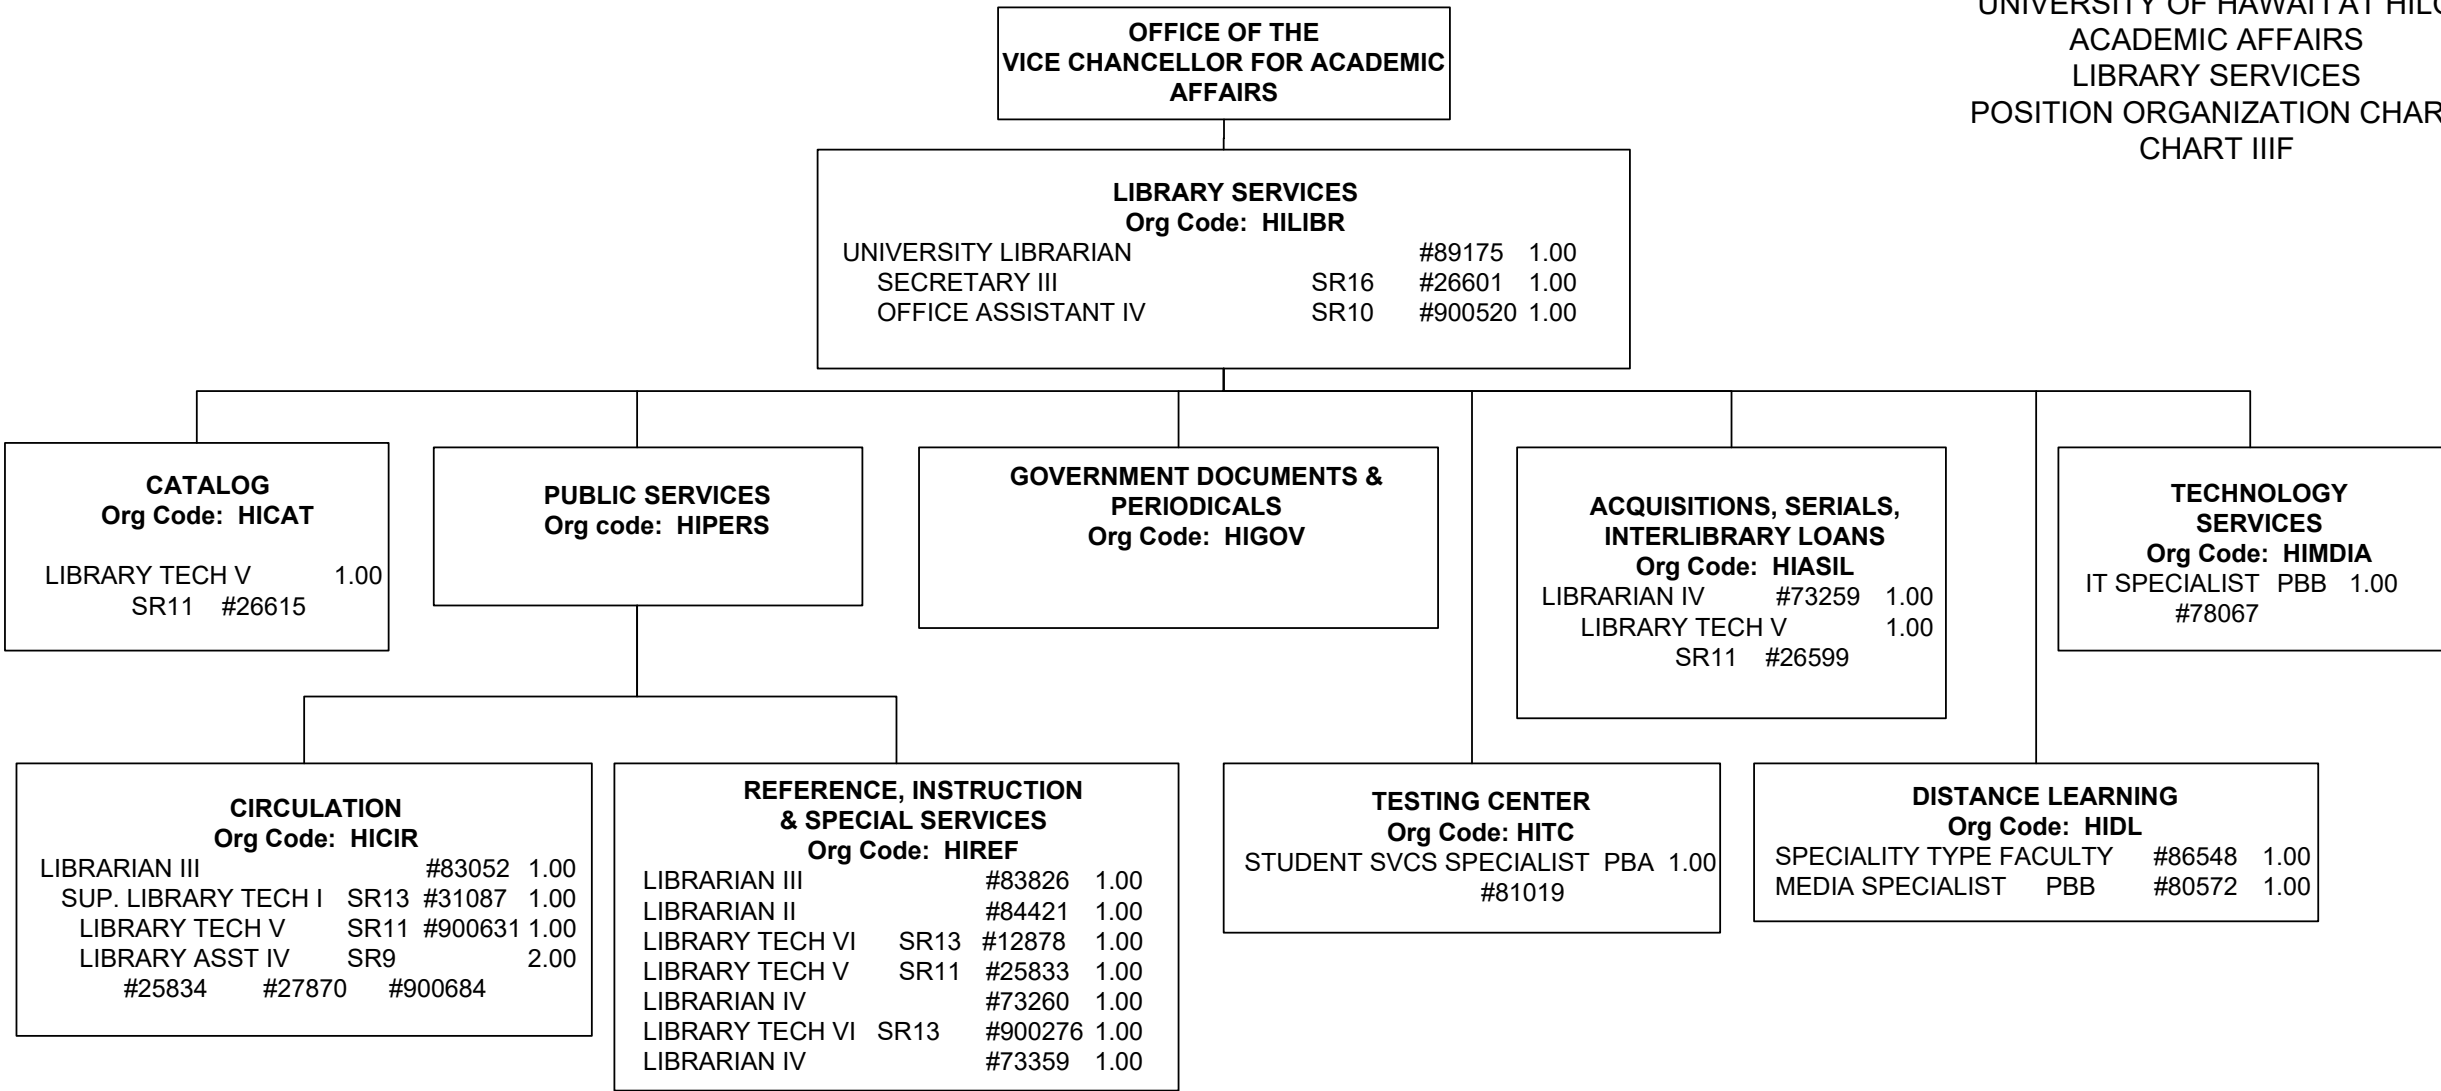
UNIVERSITY OF HAWAII AT HIL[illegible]
ACADEMIC AFFAIRS
LIBRARY SERVICES
POSITION ORGANIZATION CHAR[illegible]
CHART IIIF

OFFICE OF THE
VICE CHANCELLOR FOR ACADEMIC AFFAIRS

LIBRARY SERVICES
Org Code: HILIBR
UNIVERSITY LIBRARIAN #89175 1.00
SECRETARY III SR16 #26601 1.00
OFFICE ASSISTANT IV SR10 #900520 1.00

CATALOG
Org Code: HICAT
LIBRARY TECH V 1.00
SR11 #26615

PUBLIC SERVICES
Org code: HIPERS

GOVERNMENT DOCUMENTS & PERIODICALS
Org Code: HIGOV

ACQUISITIONS, SERIALS, INTERLIBRARY LOANS
Org Code: HIASIL
LIBRARIAN IV #73259 1.00
LIBRARY TECH V 1.00
SR11 #26599

TECHNOLOGY SERVICES
Org Code: HIMDIA
IT SPECIALIST PBB 1.00
#78067

CIRCULATION
Org Code: HICIR
LIBRARIAN III #83052 1.00
SUP. LIBRARY TECH I SR13 #31087 1.00
LIBRARY TECH V SR11 #900631 1.00
LIBRARY ASST IV SR9 2.00
#25834 #27870 #900684

REFERENCE, INSTRUCTION & SPECIAL SERVICES
Org Code: HIREF
LIBRARIAN III #83826 1.00
LIBRARIAN II #84421 1.00
LIBRARY TECH VI SR13 #12878 1.00
LIBRARY TECH V SR11 #25833 1.00
LIBRARIAN IV #73260 1.00
LIBRARY TECH VI SR13 #900276 1.00
LIBRARIAN IV #73359 1.00

TESTING CENTER
Org Code: HITC
STUDENT SVCS SPECIALIST PBA 1.00
#81019

DISTANCE LEARNING
Org Code: HIDL
SPECIALITY TYPE FACULTY #86548 1.00
MEDIA SPECIALIST PBB #80572 1.00